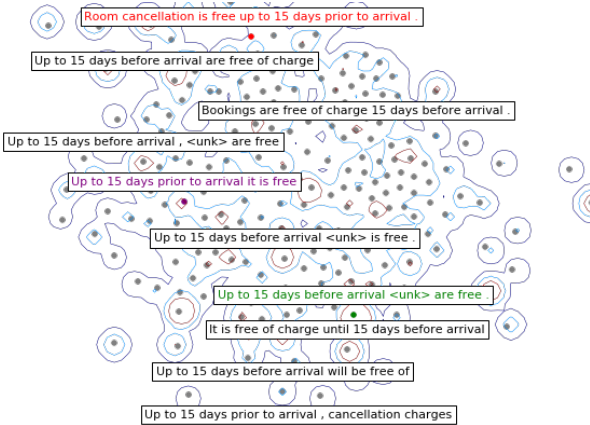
Room cancellation is free up to 15 days prior to arrival .

Up to 15 days before arrival are free of charge

Bookings are free of charge 15 days before arrival .

Up to 15 days before arrival , <unk> are free

Up to 15 days prior to arrival it is free

Up to 15 days before arrival <unk> is free .

Up to 15 days before arrival <unk> are free .

It is free of charge until 15 days before arrival

Up to 15 days before arrival will be free of

Up to 15 days prior to arrival , cancellation charges